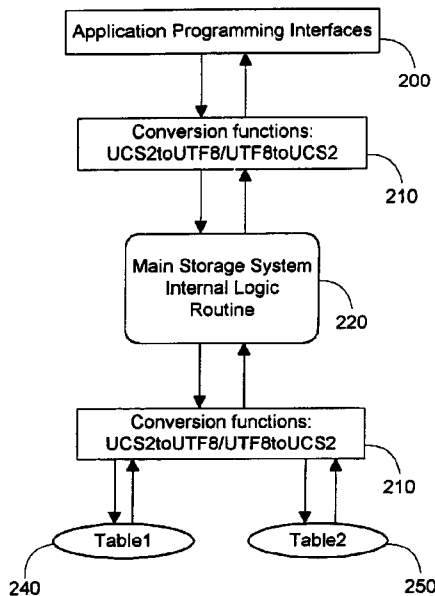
Application Programming Interfaces

200

Conversion functions:
UCS2toUTF8/UTF8toUCS2

210

Main Storage System
Internal Logic
Routine

220

Conversion functions:
UCS2toUTF8/UTF8toUCS2

210

Table1

Table2

240

250